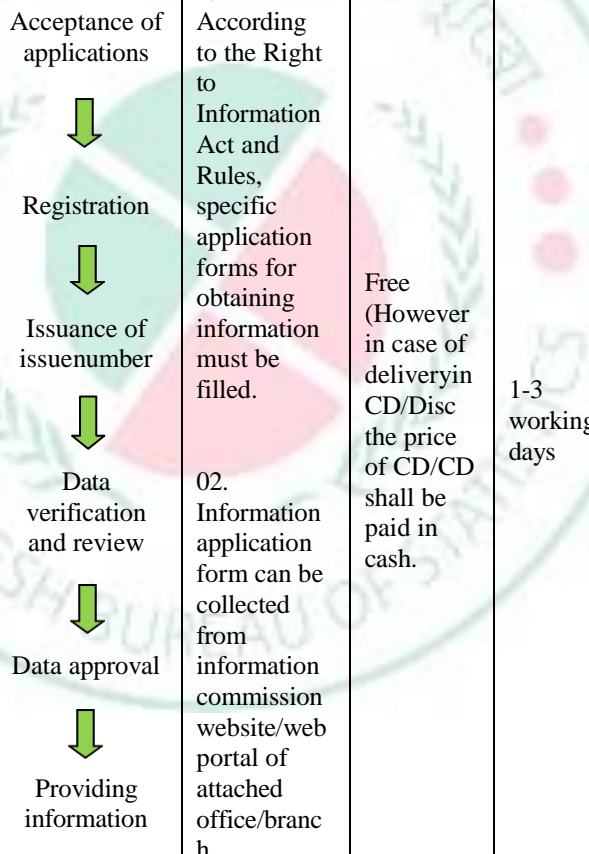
| | | | |
|---|---|---|---|
| Acceptance of applications<br>Registration<br>Issuance of issuenumber<br>Data verification and review<br>Data approval<br>Providing information | According to the Right to Information Act and Rules, specific application forms for obtaining information must be filled.<br><br>02. Information application form can be collected from information commission website/web portal of attached office/branch | Free (However in case of deliveryin CD/Disc the price of CD/CD shall be paid in cash. | 1-3 working days |